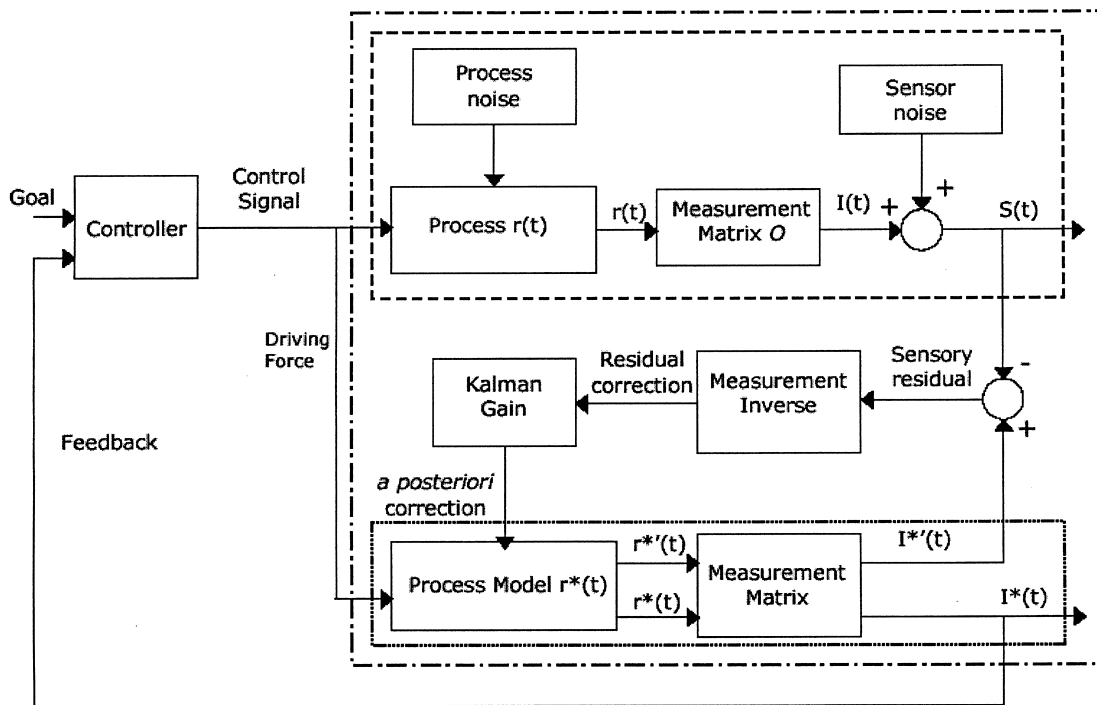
Process noise

Sensor noise

Goal

Controller

Control Signal

Process r(t)

r(t)

Measurement Matrix *O*

I(t) +

+

S(t)

Driving Force

Kalman Gain

Residual correction

Measurement Inverse

Sensory residual

-

+

Feedback

*a posteriori* correction

Process Model r*(t)

r*'(t)

r*(t)

Measurement Matrix

I*'(t)

I*(t)